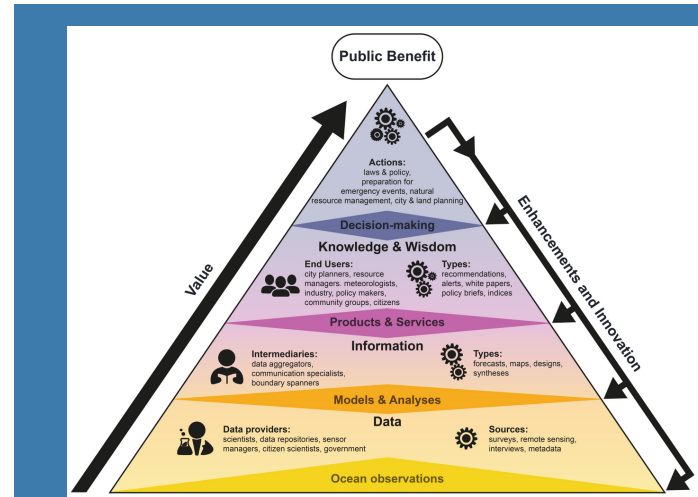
Public Benefit

Actions:
laws & policy, preparation for emergency events, natural resource management, city & land planning

Decision-making

Knowledge & Wisdom

End Users:
city planners, resource managers. meteorologists, industry, policy makers, community groups, citizens

Types:
recommendations, alerts, white papers, policy briefs, indices

Products & Services

Information

Intermediaries:
data aggregators, communication specialists, boundary spanners

Types:
forecasts, maps, designs, syntheses

Models & Analyses

Data

Data providers:
scientists, data repositories, sensor managers, citizen scientists, government

Sources:
surveys, remote sensing, interviews, metadata

Ocean observations

Value

Enhancements and Innovation